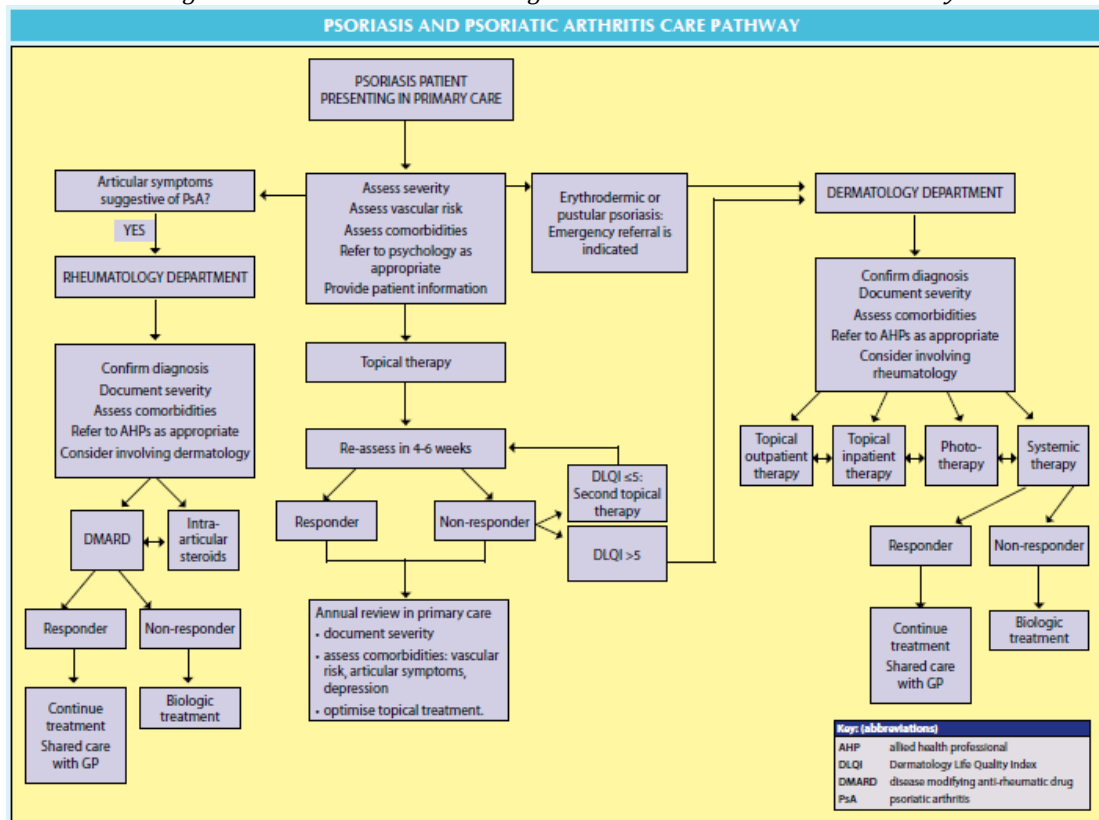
PSORIASIS AND PSORIATIC ARTHRITIS CARE PATHWAY

PSORIASIS PATIENT PRESENTING IN PRIMARY CARE

Articular symptoms suggestive of PsA?

YES

RHEUMATOLOGY DEPARTMENT

Assess severity
Assess vascular risk
Assess comorbidities
Refer to psychology as appropriate
Provide patient information

Erythrodermic or pustular psoriasis: Emergency referral is indicated

DERMATOLOGY DEPARTMENT

Confirm diagnosis
Document severity
Assess comorbidities
Refer to AHPs as appropriate
Consider involving dermatology

Topical therapy

Re-assess in 4-6 weeks

DLQI ≤5: Second topical therapy

Responder

Non-responder

DLQI >5

DMARD

Intra-articular steroids

Responder

Non-responder

Continue treatment Shared care with GP

Biologic treatment

Annual review in primary care
• document severity
• assess comorbidities: vascular risk, articular symptoms, depression
• optimise topical treatment.

Confirm diagnosis
Document severity
Assess comorbidities
Refer to AHPs as appropriate
Consider involving rheumatology

Topical outpatient therapy

Topical inpatient therapy

Photo-therapy

Systemic therapy

Responder

Non-responder

Continue treatment Shared care with GP

Biologic treatment

Key: (abbreviations)

| | |
|---|---|
| AHP | allied health professional |
| DLQI | Dermatology Life Quality Index |
| DMARD | disease modifying anti-rheumatic drug |
| PsA | psoriatic arthritis |